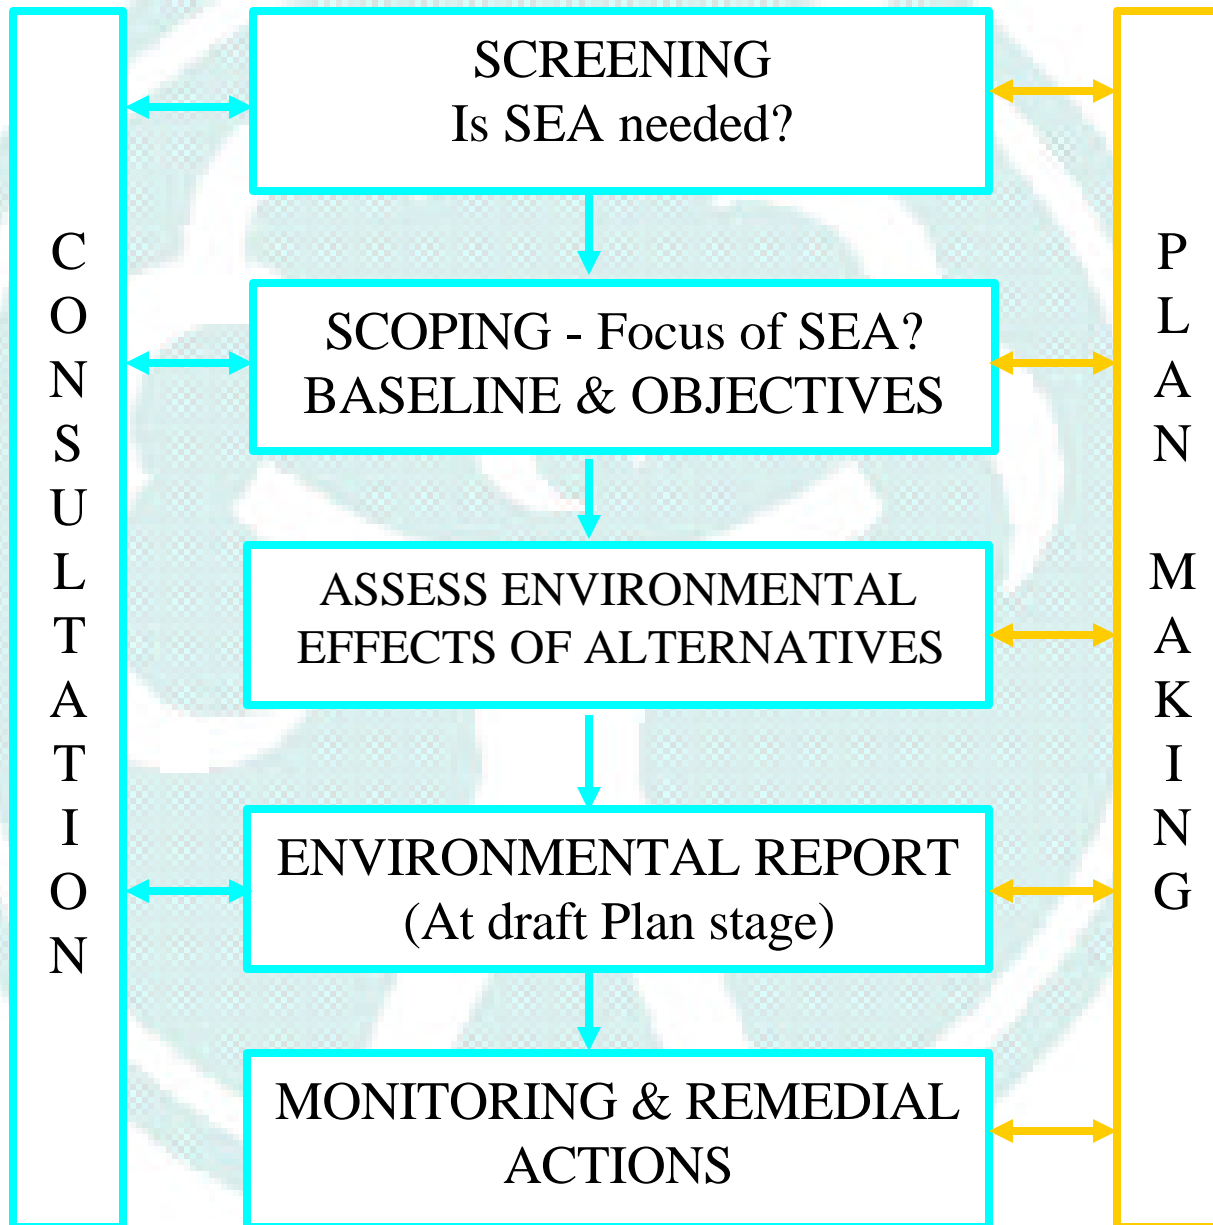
CONSULTATION

SCREENING
Is SEA needed?

SCOPING - Focus of SEA?
BASELINE & OBJECTIVES

ASSESS ENVIRONMENTAL EFFECTS OF ALTERNATIVES

ENVIRONMENTAL REPORT
(At draft Plan stage)

MONITORING & REMEDIAL ACTIONS

PLAN MAKING